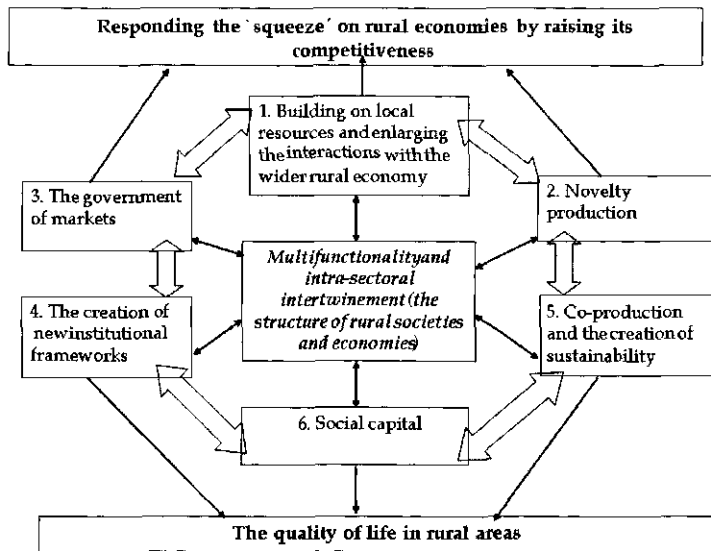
Responding the `squeeze´ on rural economies by raising its competitiveness

1. Building on local resources and enlarging the interactions with the wider rural economy

3. The government of markets

2. Novelty production

Multifunctionalityand intra-sectoral intertwinement (the structure of rural societies and economies)

4. The creation of newinstitutional frameworks

5. Co-production and the creation of sustainability

6. Social capital

The quality of life in rural areas